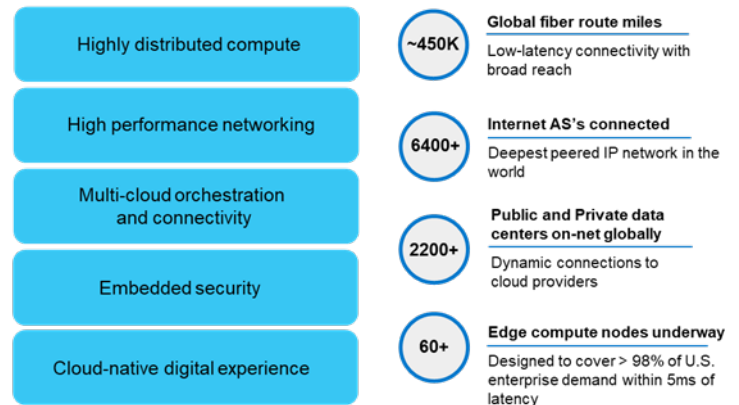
Highly distributed compute

High performance networking

Multi-cloud orchestration and connectivity

Embedded security

Cloud-native digital experience

~450K

Global fiber route miles

Low-latency connectivity with broad reach

6400+

Internet AS's connected

Deepest peered IP network in the world

2200+

Public and Private data centers on-net globally

Dynamic connections to cloud providers

60+

Edge compute nodes underway

Designed to cover > 98% of U.S. enterprise demand within 5ms of latency